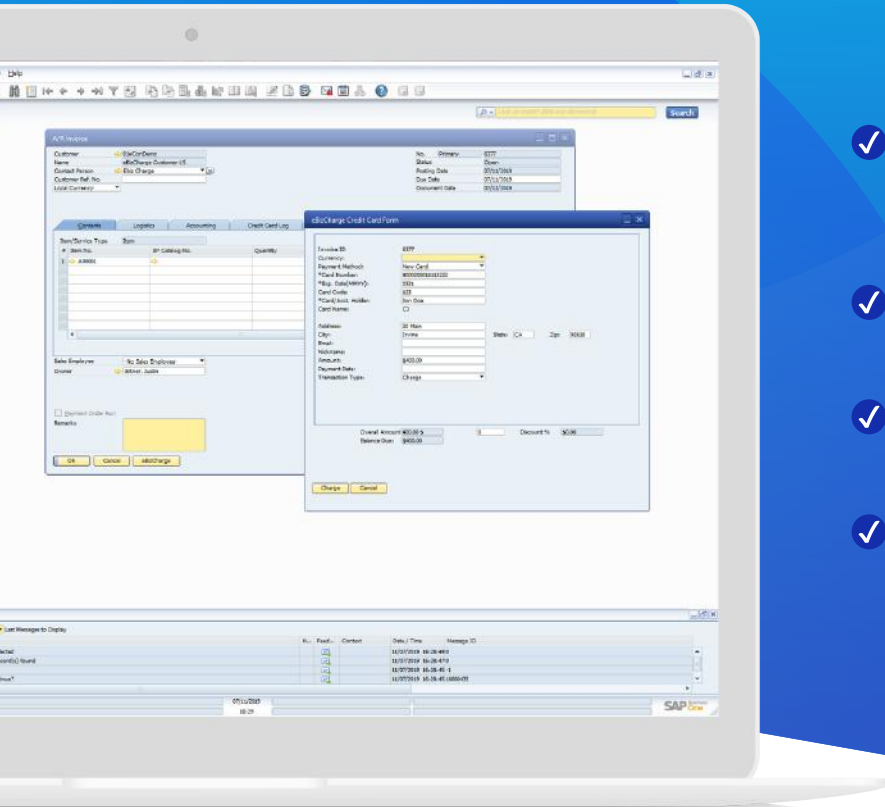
Help

Search

A/R Invoice

Customer
Name
Contact Person
Customer Ref. No.
Local Currency

EbizCorDemo
eBizCharge Customer US
Ebiz Charge

No. Primary
Status
Posting Date
Due Date
Document Date

Open
07/11/2019
07/11/2019
07/11/2019

Contents
Logistics
Accounting
Credit Card Log

Item/Service Type
Item

#
Item No.
BP Catalog No.
Quantity

Sales Employee
No Sales Employee
Owner

Remarks

OK
Cancel
eBizCharge

eBizCharge Credit Card Form

Invoice ID:
Currency:
Payment Method:
New Card
*Card Number:
*Exp. Date(MMYY):
Card Code:
*Card/Acct. Holder:
Card Name:

Address:
City:
Irvine
State:
CA
Zip:
Email:
Nickname:
Amount:
$400.00
Payment Date:
Transaction Type:
Charge

Overall Amount
$400.00
Discount %
Balance Due:
$400.00

Charge
Cancel

List Messages to Display

Context
Date / Time
Message ID

07/11/2019

SAP